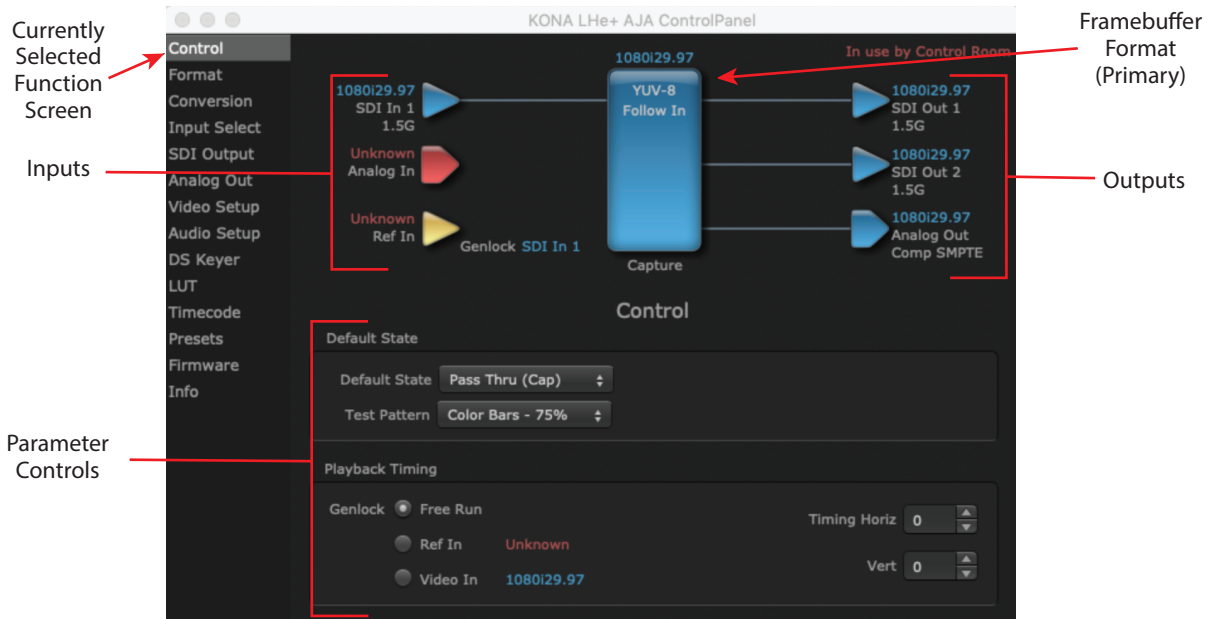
Currently Selected Function Screen

KONA LHe+ AJA ControlPanel

Framebuffer Format (Primary)

Control
Format
Conversion
Input Select
SDI Output
Analog Out
Video Setup
Audio Setup
DS Keyer
LUT
Timecode
Presets
Firmware
Info

In use by Control Room

1080i29.97
SDI In 1
1.5G

Unknown
Analog In

Unknown
Ref In

Genlock SDI In 1

1080i29.97
YUV-8
Follow In

Capture

1080i29.97
SDI Out 1
1.5G

1080i29.97
SDI Out 2
1.5G

1080i29.97
Analog Out
Comp SMPTE

Inputs

Outputs

Control

Default State

Default State Pass Thru (Cap)

Test Pattern Color Bars - 75%

Parameter Controls

Playback Timing

Genlock Free Run

Ref In Unknown

Video In 1080i29.97

Timing Horiz 0

Vert 0